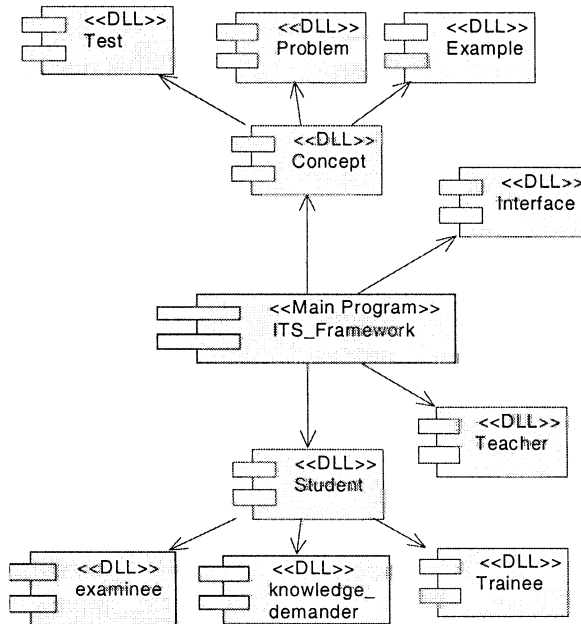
<<DLL>>
Test

<<DLL>>
Problem

<<DLL>>
Example

<<DLL>>
Concept

<<DLL>>
Interface

<<Main Program>>
ITS_Framework

<<DLL>>
Teacher

<<DLL>>
Student

<<DLL>>
examinee

<<DLL>>
knowledge_
demander

<<DLL>>
Trainee